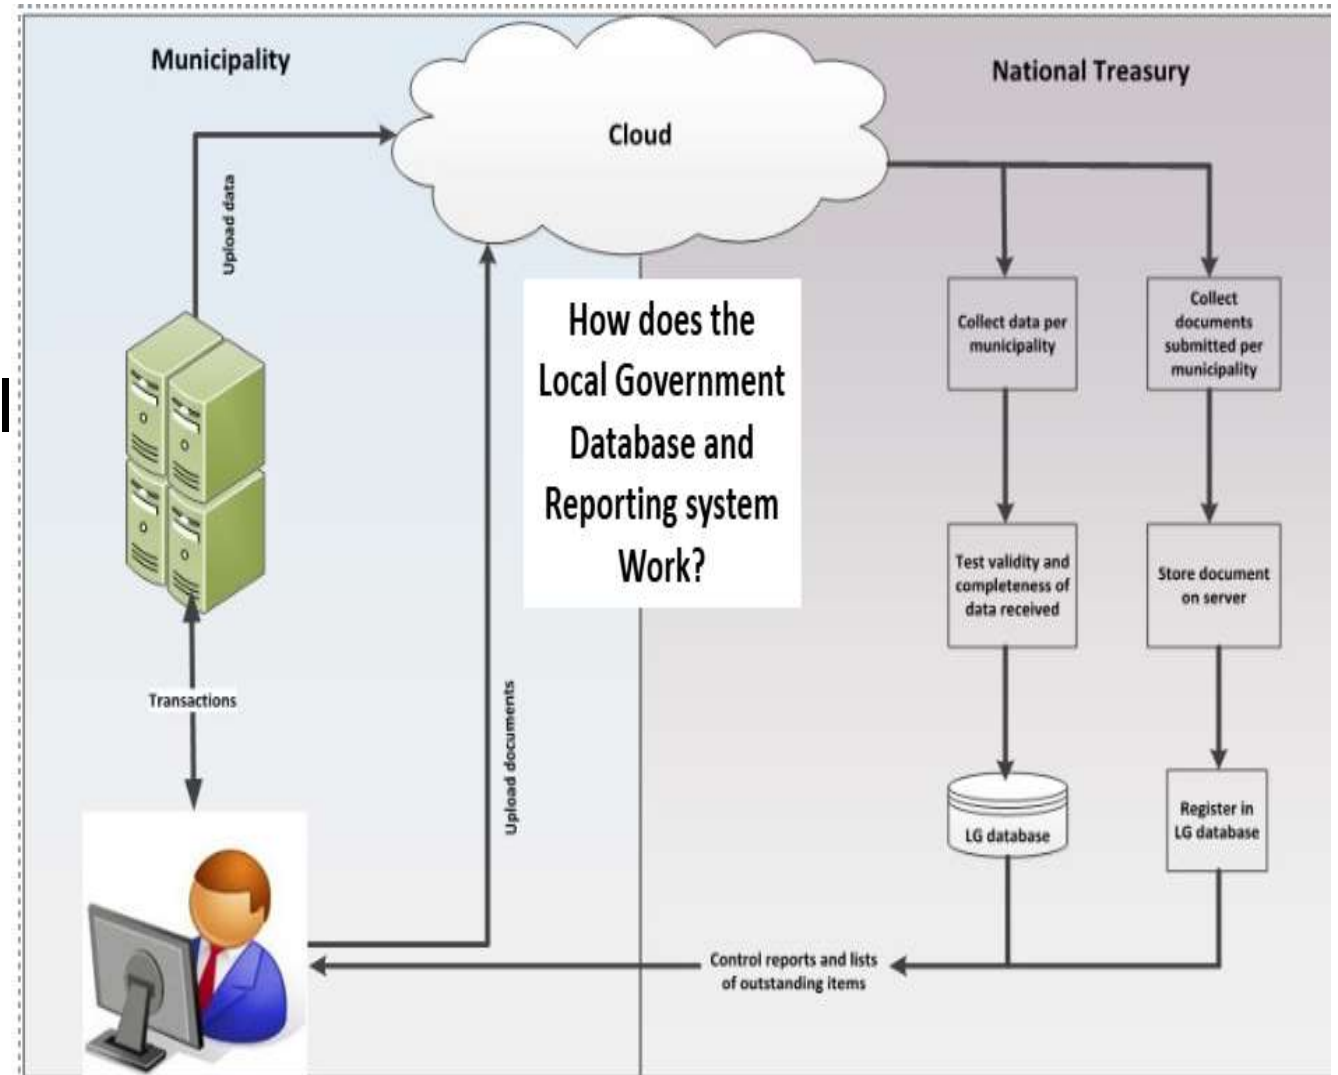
Municipality

Cloud

National Treasury

Upload data

How does the Local Government Database and Reporting system Work?

Collect data per municipality

Collect documents submitted per municipality

Test validity and completeness of data received

Store document on server

Transactions

Upload documents

LG database

Register in LG database

Control reports and lists of outstanding items